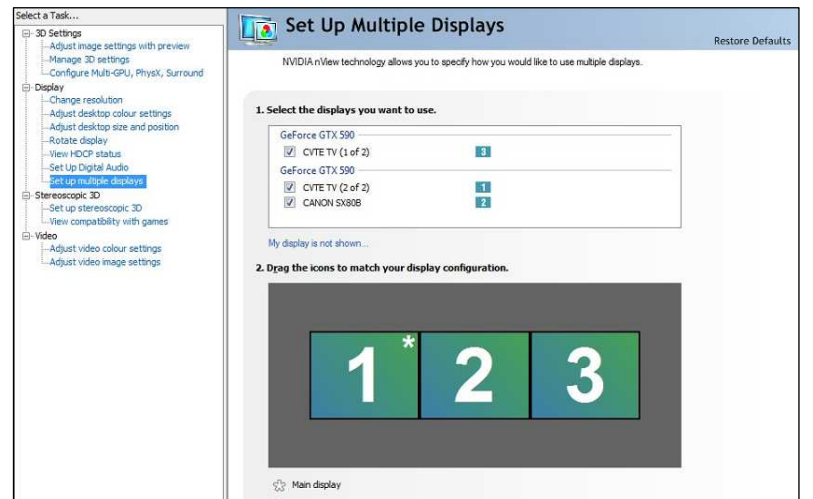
Select a Task...
3D Settings
Adjust image settings with preview
Manage 3D settings
Configure Multi-GPU, PhysX, Surround
Display
Change resolution
Adjust desktop colour settings
Adjust desktop size and position
Rotate display
View HDCP status
Set Up Digital Audio
Set up multiple displays
Stereoscopic 3D
Set up stereoscopic 3D
View compatibility with games
Video
Adjust video colour settings
Adjust video image settings

Set Up Multiple Displays

Restore Defaults

NVIDIA nView technology allows you to specify how you would like to use multiple displays.

1. Select the displays you want to use.

GeForce GTX 590
CVTE TV (1 of 2) 3
GeForce GTX 590
CVTE TV (2 of 2) 1
CANON SX80B 2

My display is not shown...

2. Drag the icons to match your display configuration.

1 * 2 3

Main display